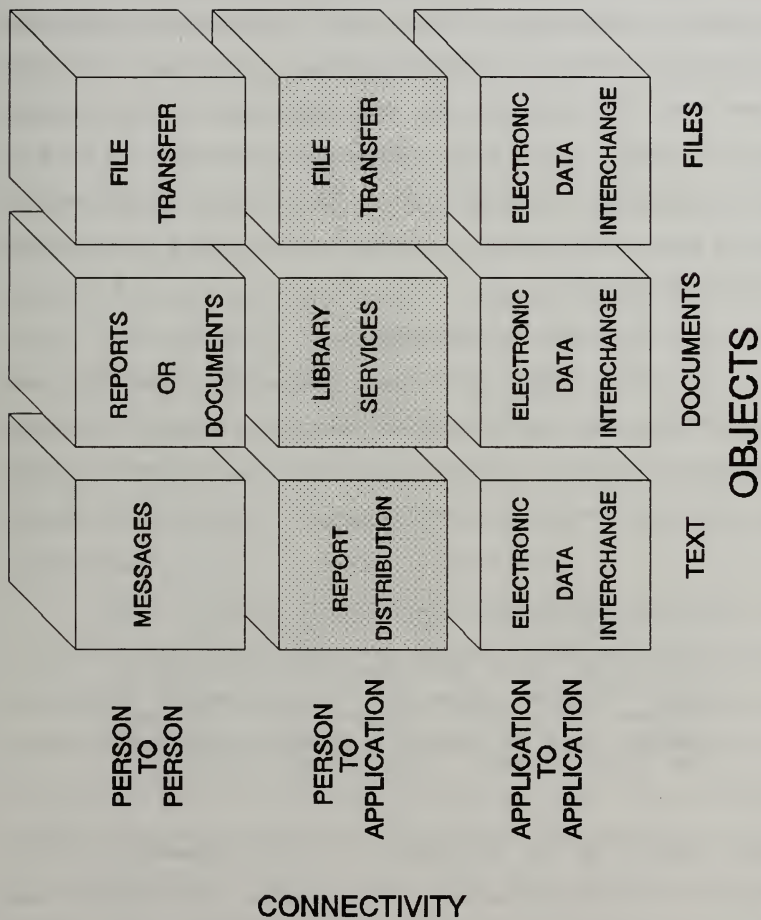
CONNECTIVITY

PERSON TO PERSON

PERSON TO APPLICATION

APPLICATION TO APPLICATION

MESSAGES

REPORTS OR DOCUMENTS

FILE TRANSFER

REPORT DISTRIBUTION

LIBRARY SERVICES

FILE TRANSFER

ELECTRONIC DATA INTERCHANGE

ELECTRONIC DATA INTERCHANGE

ELECTRONIC DATA INTERCHANGE

TEXT

DOCUMENTS

FILES

OBJECTS